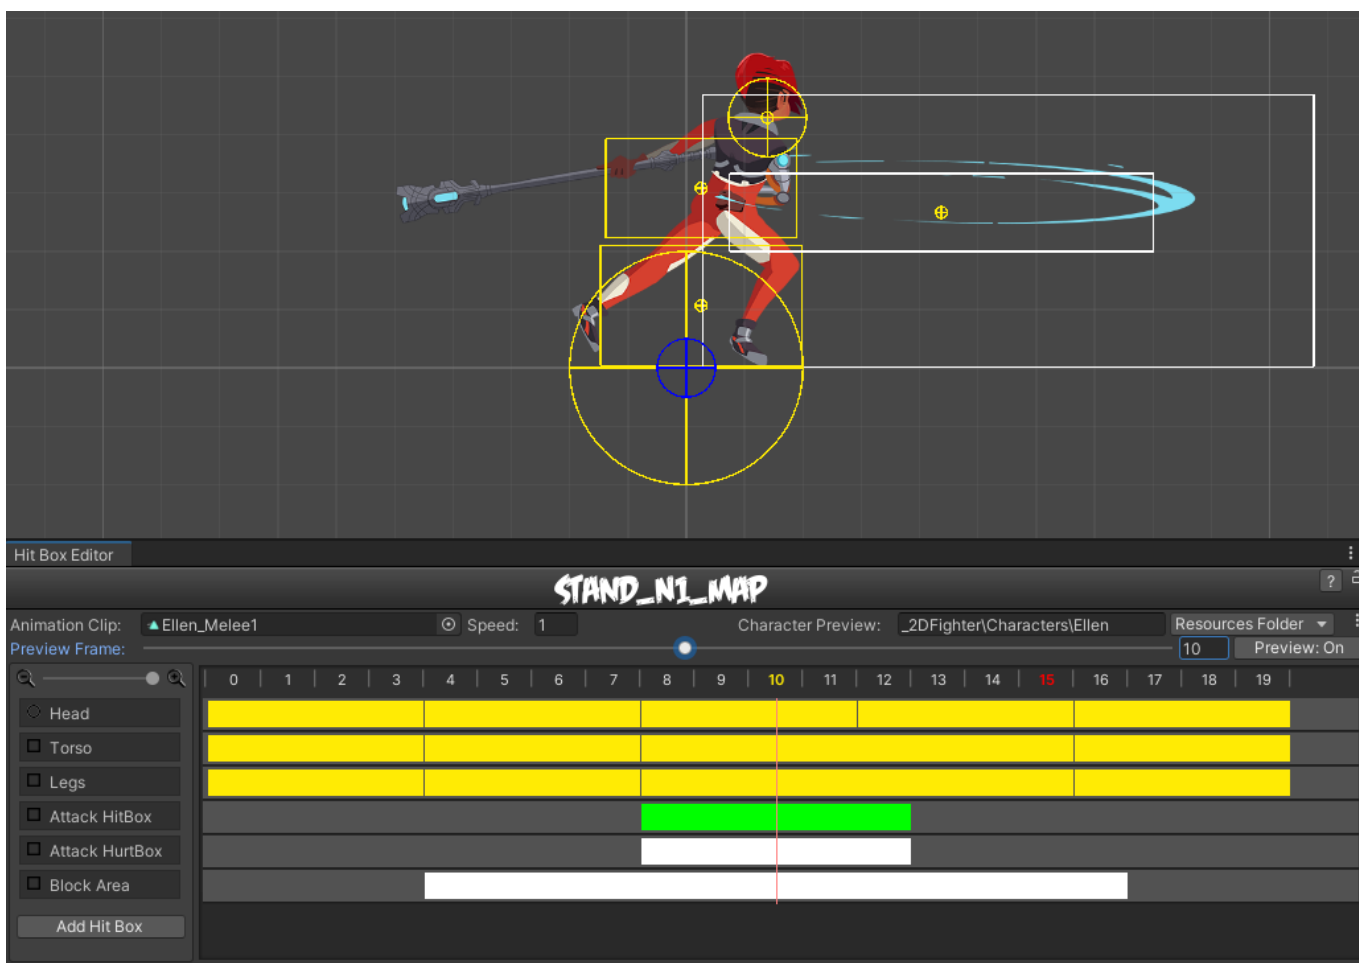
Hit Box Editor

STAND_N1_MAP

?

Animation Clip: Ellen_Melee1 Speed: 1 Character Preview: _2DFighter\Characters\Ellen Resources Folder

Preview Frame: 10 Preview: On

0 1 2 3 4 5 6 7 8 9 10 11 12 13 14 15 16 17 18 19

Head

Torso

Legs

Attack HitBox

Attack HurtBox

Block Area

Add Hit Box